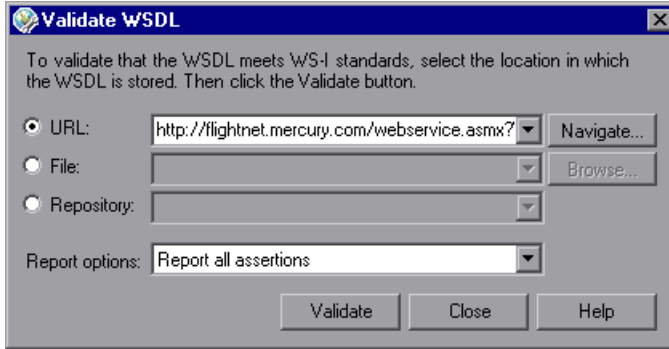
Validate WSDL

To validate that the WSDL meets WS-I standards, select the location in which the WSDL is stored. Then click the Validate button.

URL: http://flightnet.mercury.com/webservice.asmx? Navigate...
File: Browse...
Repository:

Report options: Report all assertions

Validate Close Help